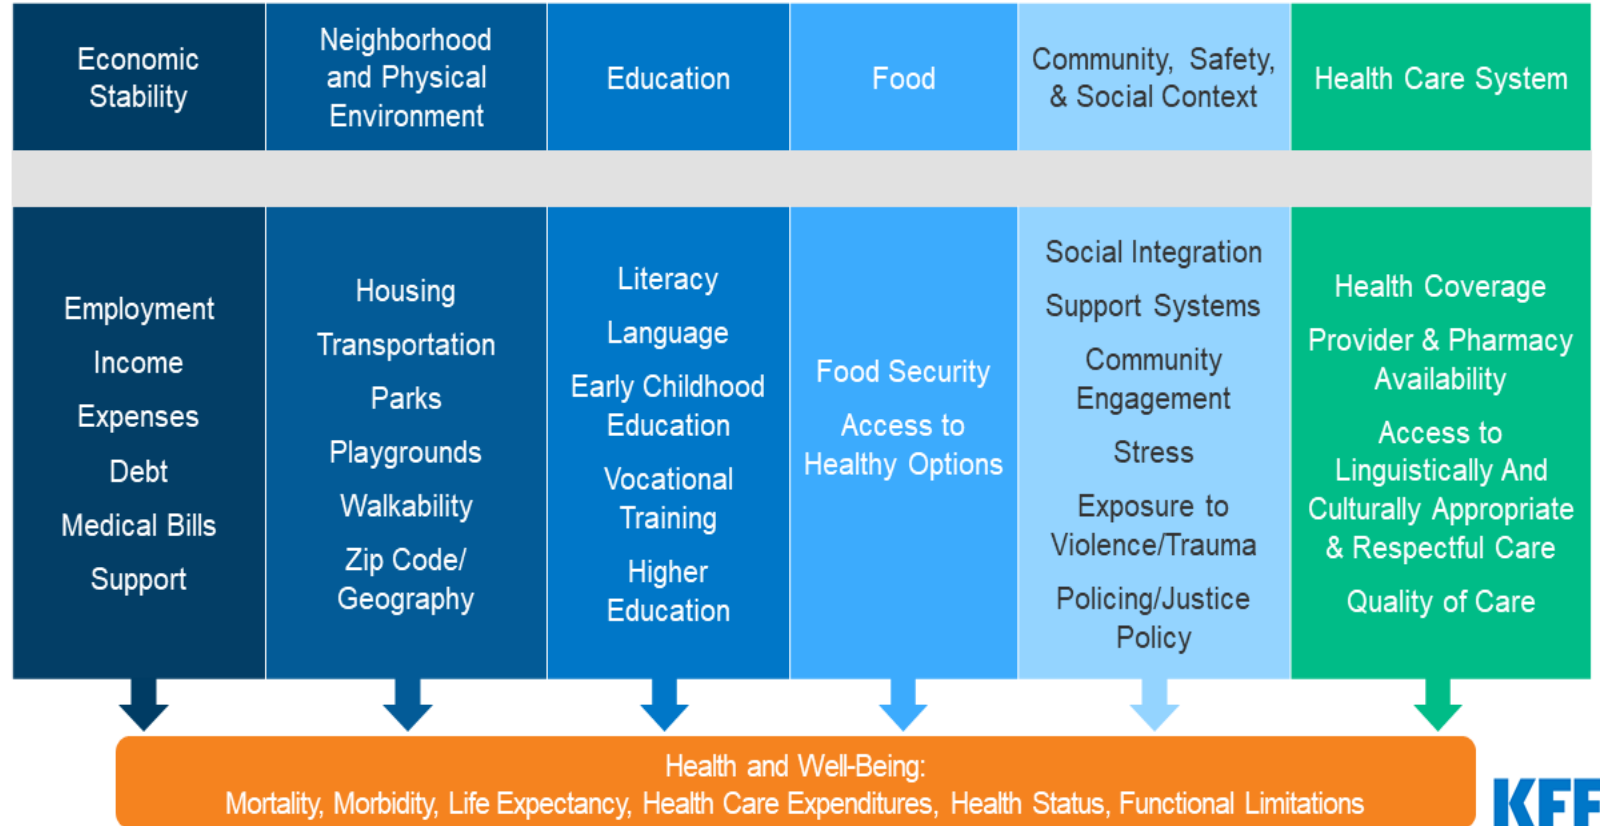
| Economic Stability | Neighborhood and Physical Environment | Education | Food | Community, Safety, & Social Context | Health Care System |
|---|---|---|---|---|---|
| Employment<br>Income<br>Expenses<br>Debt<br>Medical Bills<br>Support | Housing<br>Transportation<br>Parks<br>Playgrounds<br>Walkability<br>Zip Code/ Geography | Literacy<br>Language<br>Early Childhood Education<br>Vocational Training<br>Higher Education | Food Security<br>Access to Healthy Options | Social Integration<br>Support Systems<br>Community Engagement<br>Stress<br>Exposure to Violence/Trauma<br>Policing/Justice Policy | Health Coverage<br>Provider & Pharmacy Availability<br>Access to Linguistically And Culturally Appropriate & Respectful Care<br>Quality of Care |

Health and Well-Being:
Mortality, Morbidity, Life Expectancy, Health Care Expenditures, Health Status, Functional Limitations

KFF